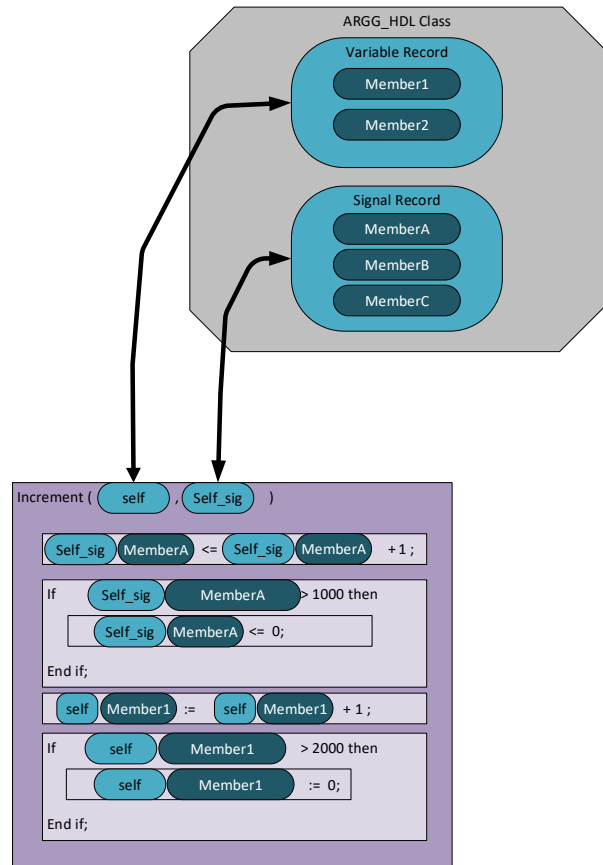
ARGG_HDL Class

Variable Record

Member1

Member2

Signal Record

MemberA

MemberB

MemberC

Increment ( self , Self_sig )

Self_sig MemberA <= Self_sig MemberA + 1 ;

If Self_sig MemberA > 1000 then

Self_sig MemberA <= 0;

End if;

self Member1 := self Member1 + 1 ;

If self Member1 > 2000 then

self Member1 := 0;

End if;